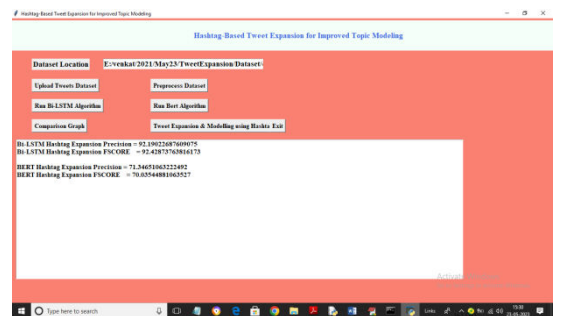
Hashtag-Based Tweet Expansion for Improved Topic Modeling

Hashtag-Based Tweet Expansion for Improved Topic Modeling

Dataset Location E:/venkat/2021/May23/TweetExpansion/Dataset/

Upload Tweets Dataset

Preprocess Dataset

Run Bi-LSTM Algorithm

Run Bert Algorithm

Comparison Graph

Tweet Expansion & Modeling using Hashta

Exit

Bi-LSTM Hashtag Expansion Precision = 92.19022687609075
Bi-LSTM Hashtag Expansion FSCORE = 92.42873763816173

BERT Hashtag Expansion Precision = 71.34651063222492
BERT Hashtag Expansion FSCORE = 70.03544881063527

Type here to search

Links

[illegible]